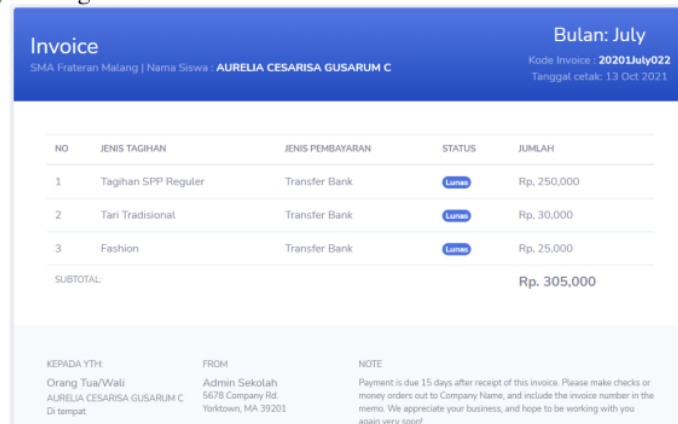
Invoice
SMA Frateran Malang | Nama Siswa : AURELIA CESARISA GUSARUM C

Bulan: July
Kode Invoice : 20201July022
Tanggal cetak: 13 Oct 2021

| NO | JENIS TAGIHAN | JENIS PEMBAYARAN | STATUS | JUMLAH |
|---|---|---|---|---|
| 1 | Tagihan SPP Reguler | Transfer Bank | Lunas | Rp. 250,000 |
| 2 | Tari Tradisional | Transfer Bank | Lunas | Rp. 30,000 |
| 3 | Fashion | Transfer Bank | Lunas | Rp. 25,000 |
| SUBTOTAL: | | | | Rp. 305,000 |

KEPADA YTH:
Orang Tua/Wali
AURELIA CESARISA GUSARUM C
Di tempat

FROM
Admin Sekolah
5678 Company Rd.
Yorktown, MA 39201

NOTE
Payment is due 15 days after receipt of this invoice. Please make checks or money orders out to Company Name, and include the invoice number in the memo. We appreciate your business, and hope to be working with you again very soon!